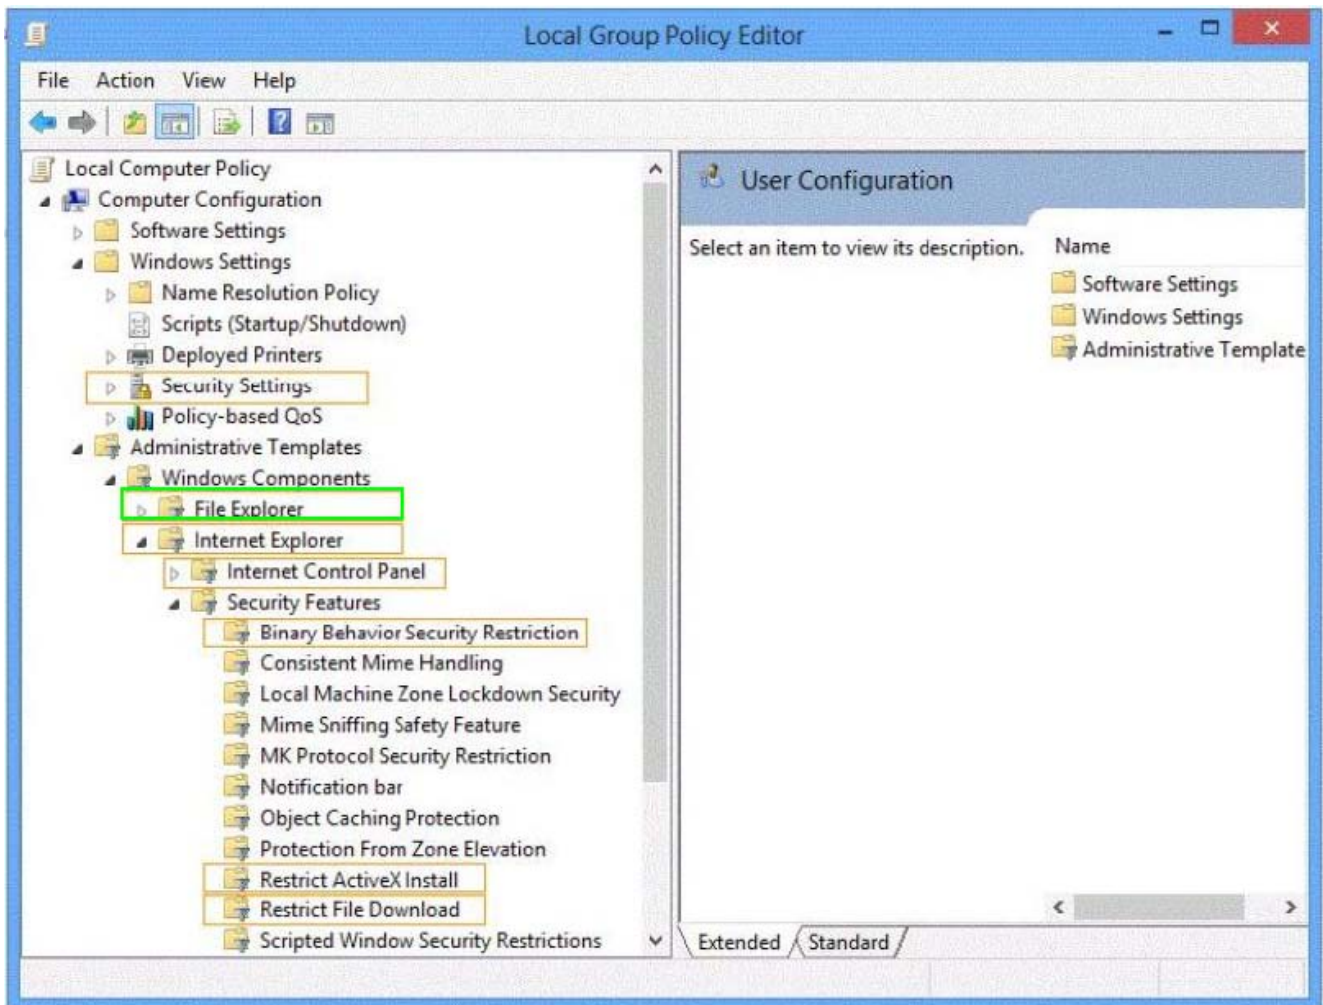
Local Group Policy Editor

File Action View Help

Local Computer Policy
Computer Configuration
Software Settings
Windows Settings
Name Resolution Policy
Scripts (Startup/Shutdown)
Deployed Printers
Security Settings
Policy-based QoS
Administrative Templates
Windows Components
File Explorer
Internet Explorer
Internet Control Panel
Security Features
Binary Behavior Security Restriction
Consistent Mime Handling
Local Machine Zone Lockdown Security
Mime Sniffing Safety Feature
MK Protocol Security Restriction
Notification bar
Object Caching Protection
Protection From Zone Elevation
Restrict ActiveX Install
Restrict File Download
Scripted Window Security Restrictions

User Configuration

Select an item to view its description.

Name
Software Settings
Windows Settings
Administrative Template

Extended Standard